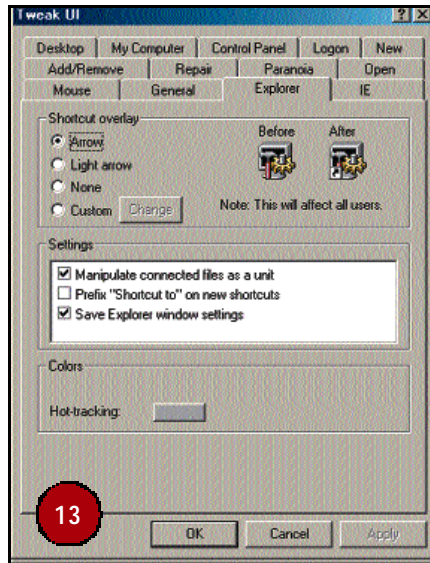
Tweak UI

?
X

Desktop
My Computer
Control Panel
Logon
New

Add/Remove
Repair
Paranoia
Open

Mouse
General
Explorer
IE

Shortcut overlay

Arrow

Light arrow

None

Custom
Change

Before
After

Note: This will affect all users.

Settings

Manipulate connected files as a unit

Prefix "Shortcut to" on new shortcuts

Save Explorer window settings

Colors

Hot-tracking:

13

OK
Cancel
Apply